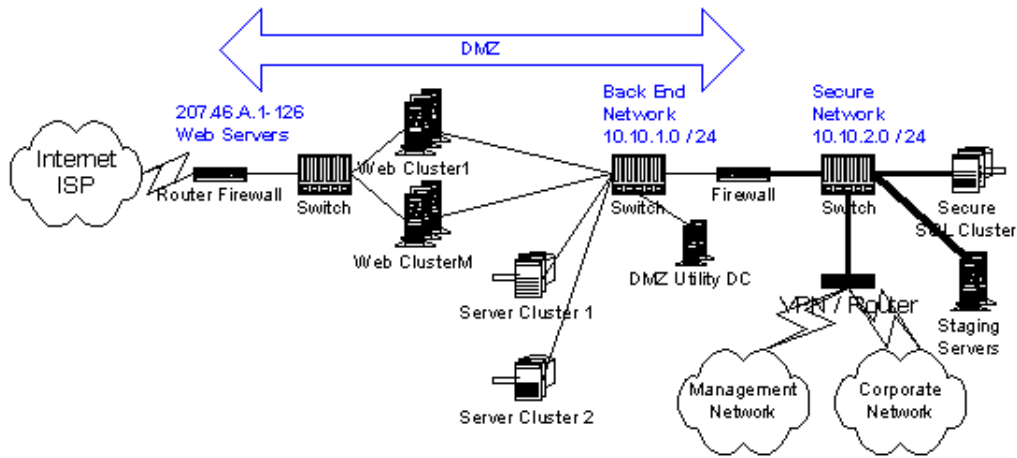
DMZ

207.46.A.1-126
Web Servers

Internet
ISP

Router Firewall

Switch

Web Cluster1

Web ClusterM

Back End
Network
10.10.1.0 / 24

Switch

Server Cluster 1

Server Cluster 2

DMZ Utility DC

Firewall

Secure
Network
10.10.2.0 / 24

Switch

Secure
SQL Cluster

VPN / Router

Staging
Servers

Management
Network

Corporate
Network